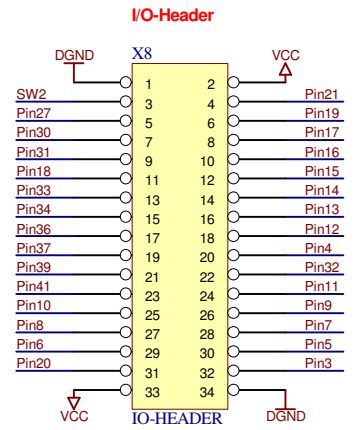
I/O-Header

DGND
X8
VCC

| Left signal | Pin | Pin | Right signal |
|---|---|---|---|
| DGND | 1 | 2 | VCC |
| SW2 | 3 | 4 | Pin21 |
| Pin27 | 5 | 6 | Pin19 |
| Pin30 | 7 | 8 | Pin17 |
| Pin31 | 9 | 10 | Pin16 |
| Pin18 | 11 | 12 | Pin15 |
| Pin33 | 13 | 14 | Pin14 |
| Pin34 | 15 | 16 | Pin13 |
| Pin36 | 17 | 18 | Pin12 |
| Pin37 | 19 | 20 | Pin4 |
| Pin39 | 21 | 22 | Pin32 |
| Pin41 | 23 | 24 | Pin11 |
| Pin10 | 25 | 26 | Pin9 |
| Pin8 | 27 | 28 | Pin7 |
| Pin6 | 29 | 30 | Pin5 |
| Pin20 | 31 | 32 | Pin3 |
| VCC | 33 | 34 | DGND |

IO-HEADER